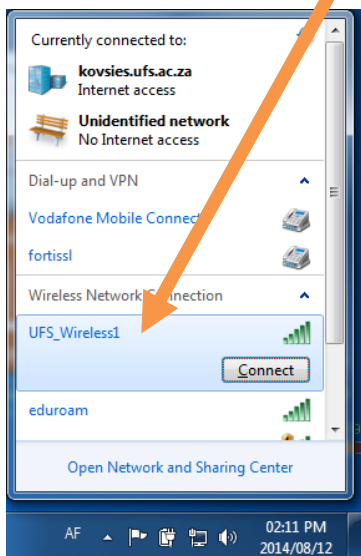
Currently connected to:

kovsies.ufs.ac.za
Internet access

Unidentified network
No Internet access

Dial-up and VPN

Vodafone Mobile Connect

fortissl

Wireless Network Connection

UFS_Wireless1

Connect

eduroam

Open Network and Sharing Center

AF

02:11 PM
2014/08/12